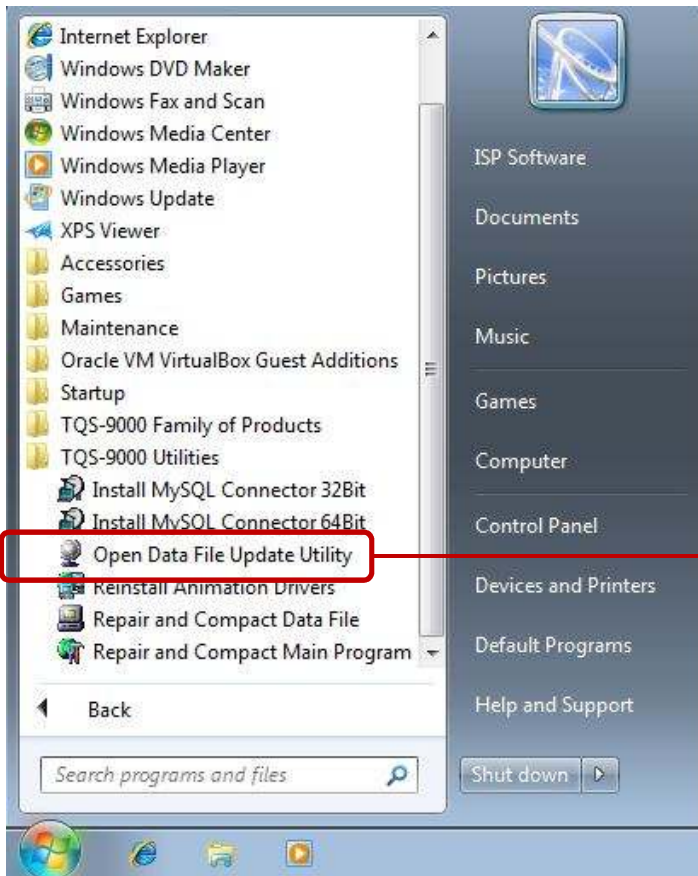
Internet Explorer
Windows DVD Maker
Windows Fax and Scan
Windows Media Center
Windows Media Player
Windows Update
XPS Viewer
Accessories
Games
Maintenance
Oracle VM VirtualBox Guest Additions
Startup
TQS-9000 Family of Products
TQS-9000 Utilities
Install MySQL Connector 32Bit
Install MySQL Connector 64Bit
Open Data File Update Utility
Reinstall Animation Drivers
Repair and Compact Data File
Repair and Compact Main Program

Back

Search programs and files

ISP Software
Documents
Pictures
Music
Games
Computer
Control Panel
Devices and Printers
Default Programs
Help and Support

Shut down